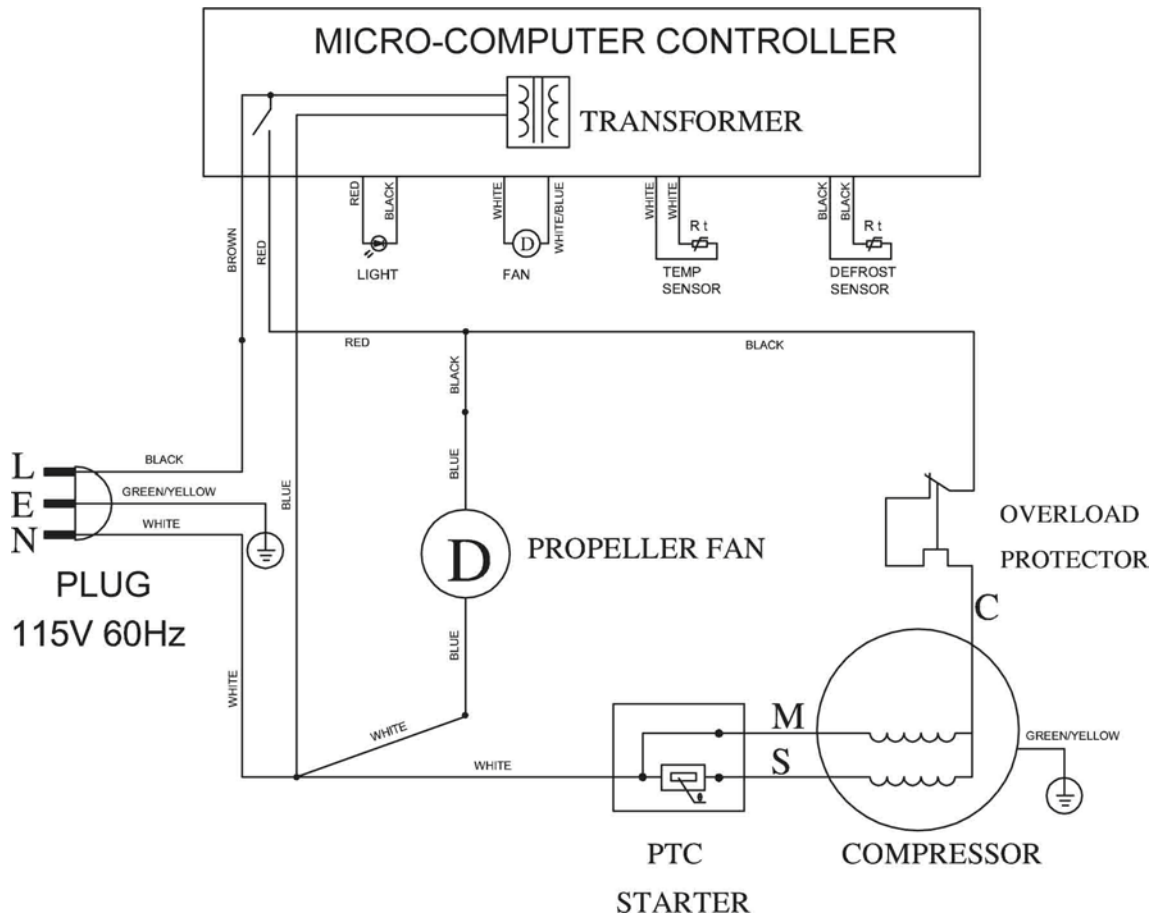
MICRO-COMPUTER CONTROLLER

TRANSFORMER

RED
BLACK
LIGHT

WHITE
D
WHITE/BLUE
FAN

WHITE
WHITE
R t
TEMP SENSOR

BLACK
BLACK
R t
DEFROST SENSOR

BROWN
RED

RED
BLACK
BLACK

L
E
N
BLACK
GREEN/YELLOW
WHITE
BLUE

PLUG
115V 60Hz

BLUE
D
PROPELLER FAN
BLUE

OVERLOAD
PROTECTOR
C

WHITE
WHITE
WHITE

M
S
GREEN/YELLOW

PTC
STARTER

COMPRESSOR